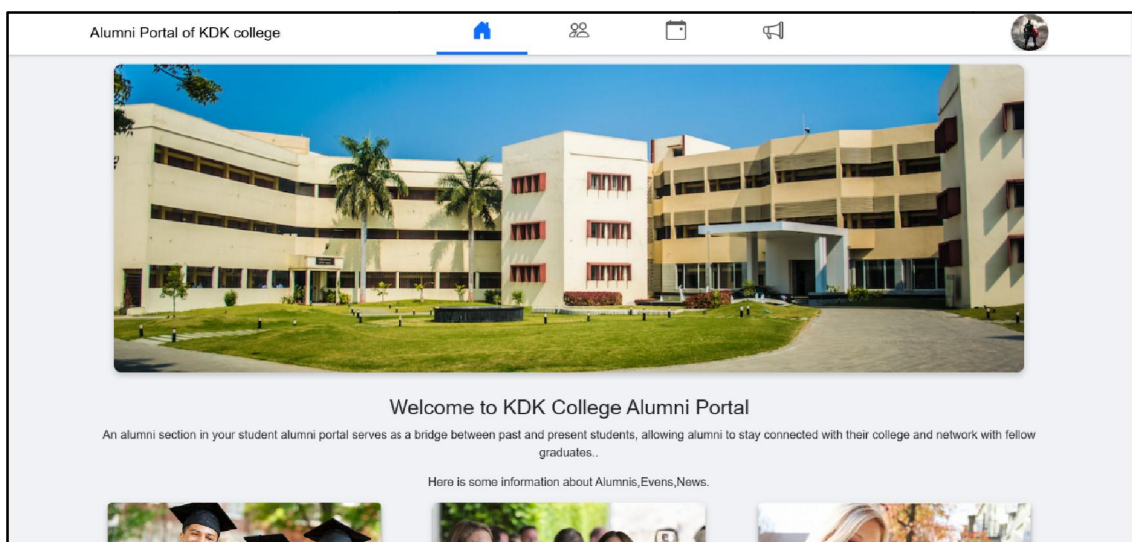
Alumni Portal of KDK college

Welcome to KDK College Alumni Portal

An alumni section in your student alumni portal serves as a bridge between past and present students, allowing alumni to stay connected with their college and network with fellow graduates..

Here is some information about Alumnis,Evens,News.